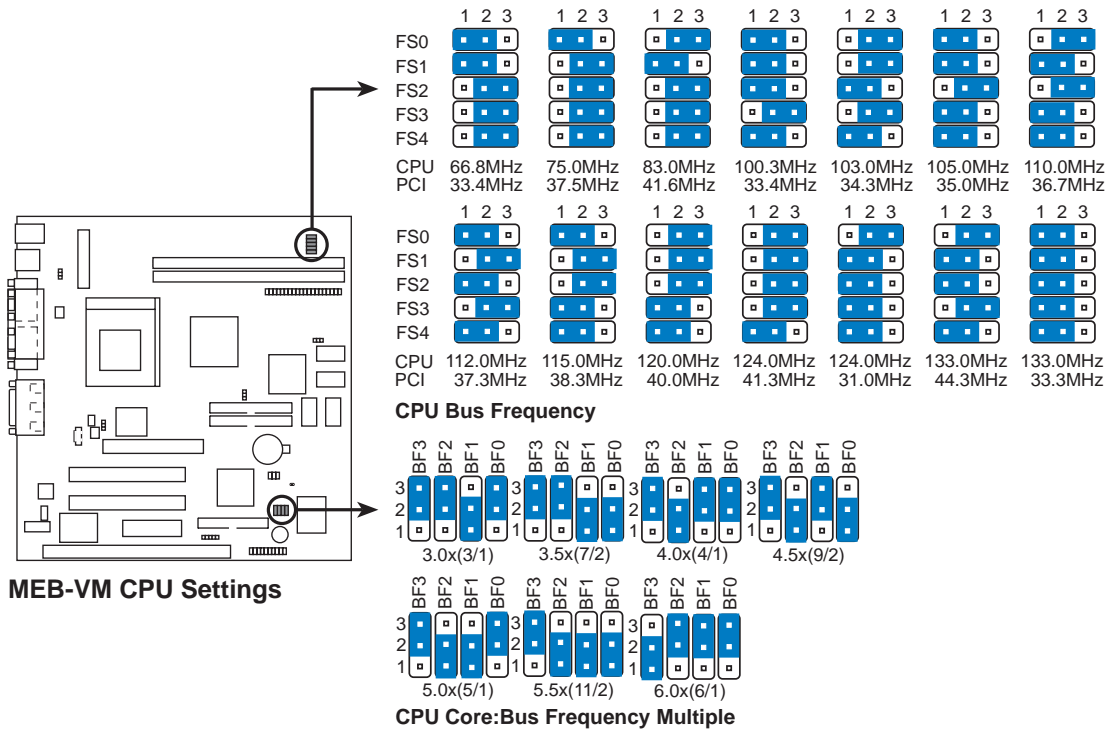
1 2 3 1 2 3 1 2 3 1 2 3 1 2 3 1 2 3 1 2 3

FS0
FS1
FS2
FS3
FS4

CPU 66.8MHz 75.0MHz 83.0MHz 100.3MHz 103.0MHz 105.0MHz 110.0MHz
PCI 33.4MHz 37.5MHz 41.6MHz 33.4MHz 34.3MHz 35.0MHz 36.7MHz

1 2 3 1 2 3 1 2 3 1 2 3 1 2 3 1 2 3 1 2 3

FS0
FS1
FS2
FS3
FS4

CPU 112.0MHz 115.0MHz 120.0MHz 124.0MHz 124.0MHz 133.0MHz 133.0MHz
PCI 37.3MHz 38.3MHz 40.0MHz 41.3MHz 31.0MHz 44.3MHz 33.3MHz

CPU Bus Frequency

BF3 BF2 BF1 BF0 BF3 BF2 BF1 BF0 BF3 BF2 BF1 BF0 BF3 BF2 BF1 BF0
3
2
1
3.0x(3/1) 3.5x(7/2) 4.0x(4/1) 4.5x(9/2)

BF3 BF2 BF1 BF0 BF3 BF2 BF1 BF0 BF3 BF2 BF1 BF0
3
2
1
5.0x(5/1) 5.5x(11/2) 6.0x(6/1)

CPU Core:Bus Frequency Multiple

MEB-VM CPU Settings